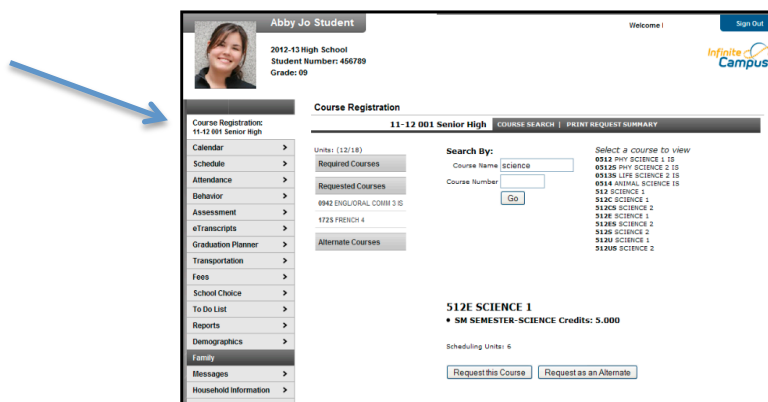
Abby Jo Student

2012-13 High School
Student Number: 456789
Grade: 09

Welcome !

Sign Out

Infinite Campus

Course Registration:
11-12 001 Senior High

Calendar >
Schedule >
Attendance >
Behavior >
Assessment >
eTranscripts >
Graduation Planner >
Transportation >
Fees >
School Choice >
To Do List >
Reports >
Demographics >
Family
Messages >
Household Information >

Course Registration

11-12 001 Senior High | COURSE SEARCH | PRINT REQUEST SUMMARY

Units: (12/18)

Required Courses

Requested Courses

0942 ENGL/ORAL COMM 3 IS

1725 FRENCH 4

Alternate Courses

Search By:

Course Name science

Course Number

Go

Select a course to view
0512 PHY SCIENCE 1 IS
0512S PHY SCIENCE 2 IS
0513S LIFE SCIENCE 2 IS
0514 ANIMAL SCIENCE IS
512 SCIENCE 1
512C SCIENCE 1
512CS SCIENCE 2
512E SCIENCE 1
512ES SCIENCE 2
512S SCIENCE 2
512U SCIENCE 1
512US SCIENCE 2

512E SCIENCE 1
• SM SEMESTER-SCIENCE Credits: 5.000

Scheduling Units: 6

Request this Course

Request as an Alternate